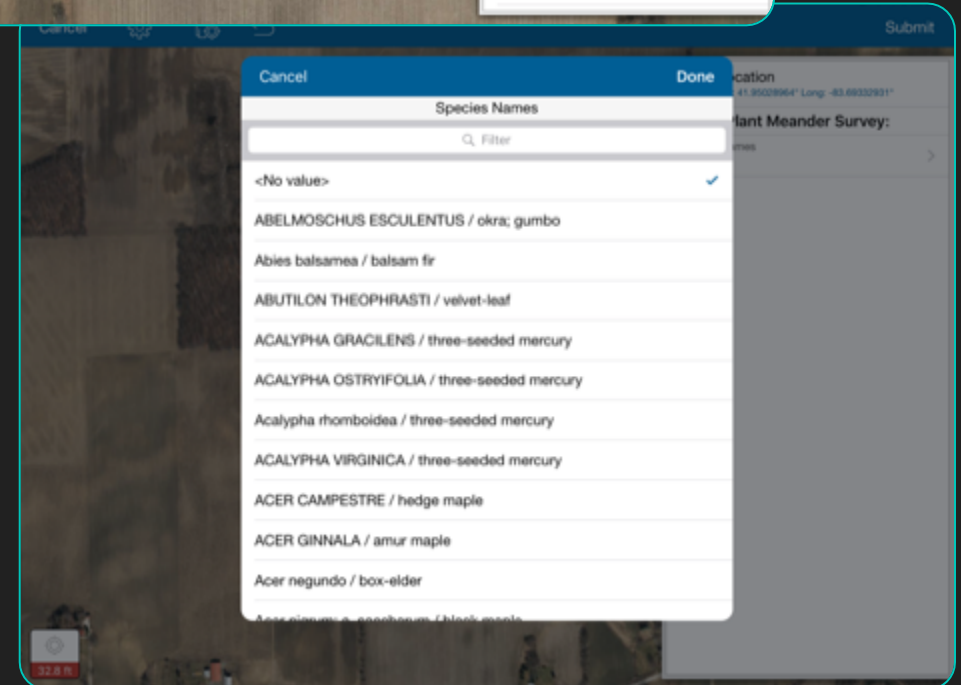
Cancel

Submit

ocation
41.95028964° Long: -83.69332931°

lant Meander Survey:

mes

Cancel

Done

Species Names

Filter

<No value>

ABELMOSCHUS ESCULENTUS / okra; gumbo

Abies balsamea / balsam fir

ABUTILON THEOPHRASTI / velvet-leaf

ACALYPHA GRACILENS / three-seeded mercury

ACALYPHA OSTRYIFOLIA / three-seeded mercury

Acalypha rhomboidea / three-seeded mercury

ACALYPHA VIRGINICA / three-seeded mercury

ACER CAMPESTRE / hedge maple

ACER GINNALA / amur maple

Acer negundo / box-elder

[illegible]

32.8 ft